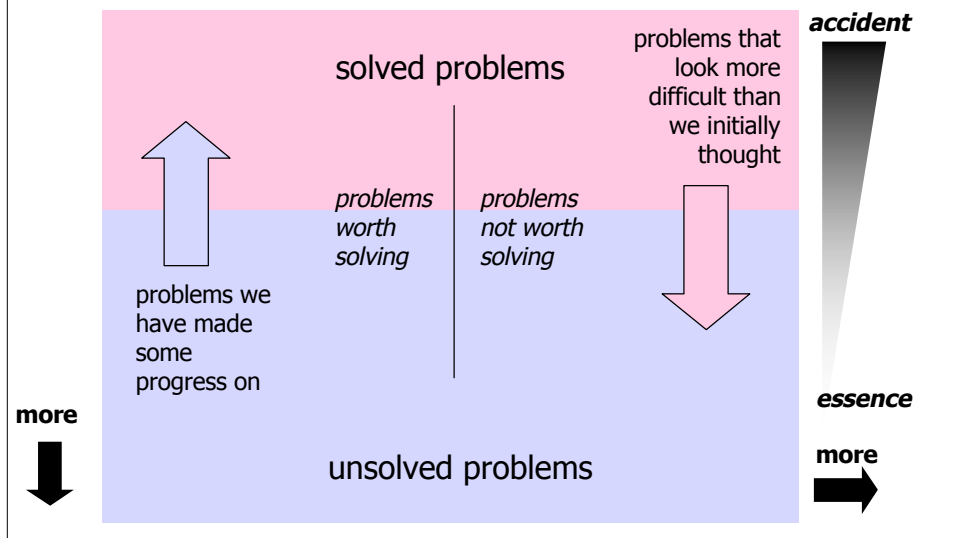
solved problems

problems that look more difficult than we initially thought

accident

problems worth solving

problems not worth solving

problems we have made some progress on

essence

more

unsolved problems

more